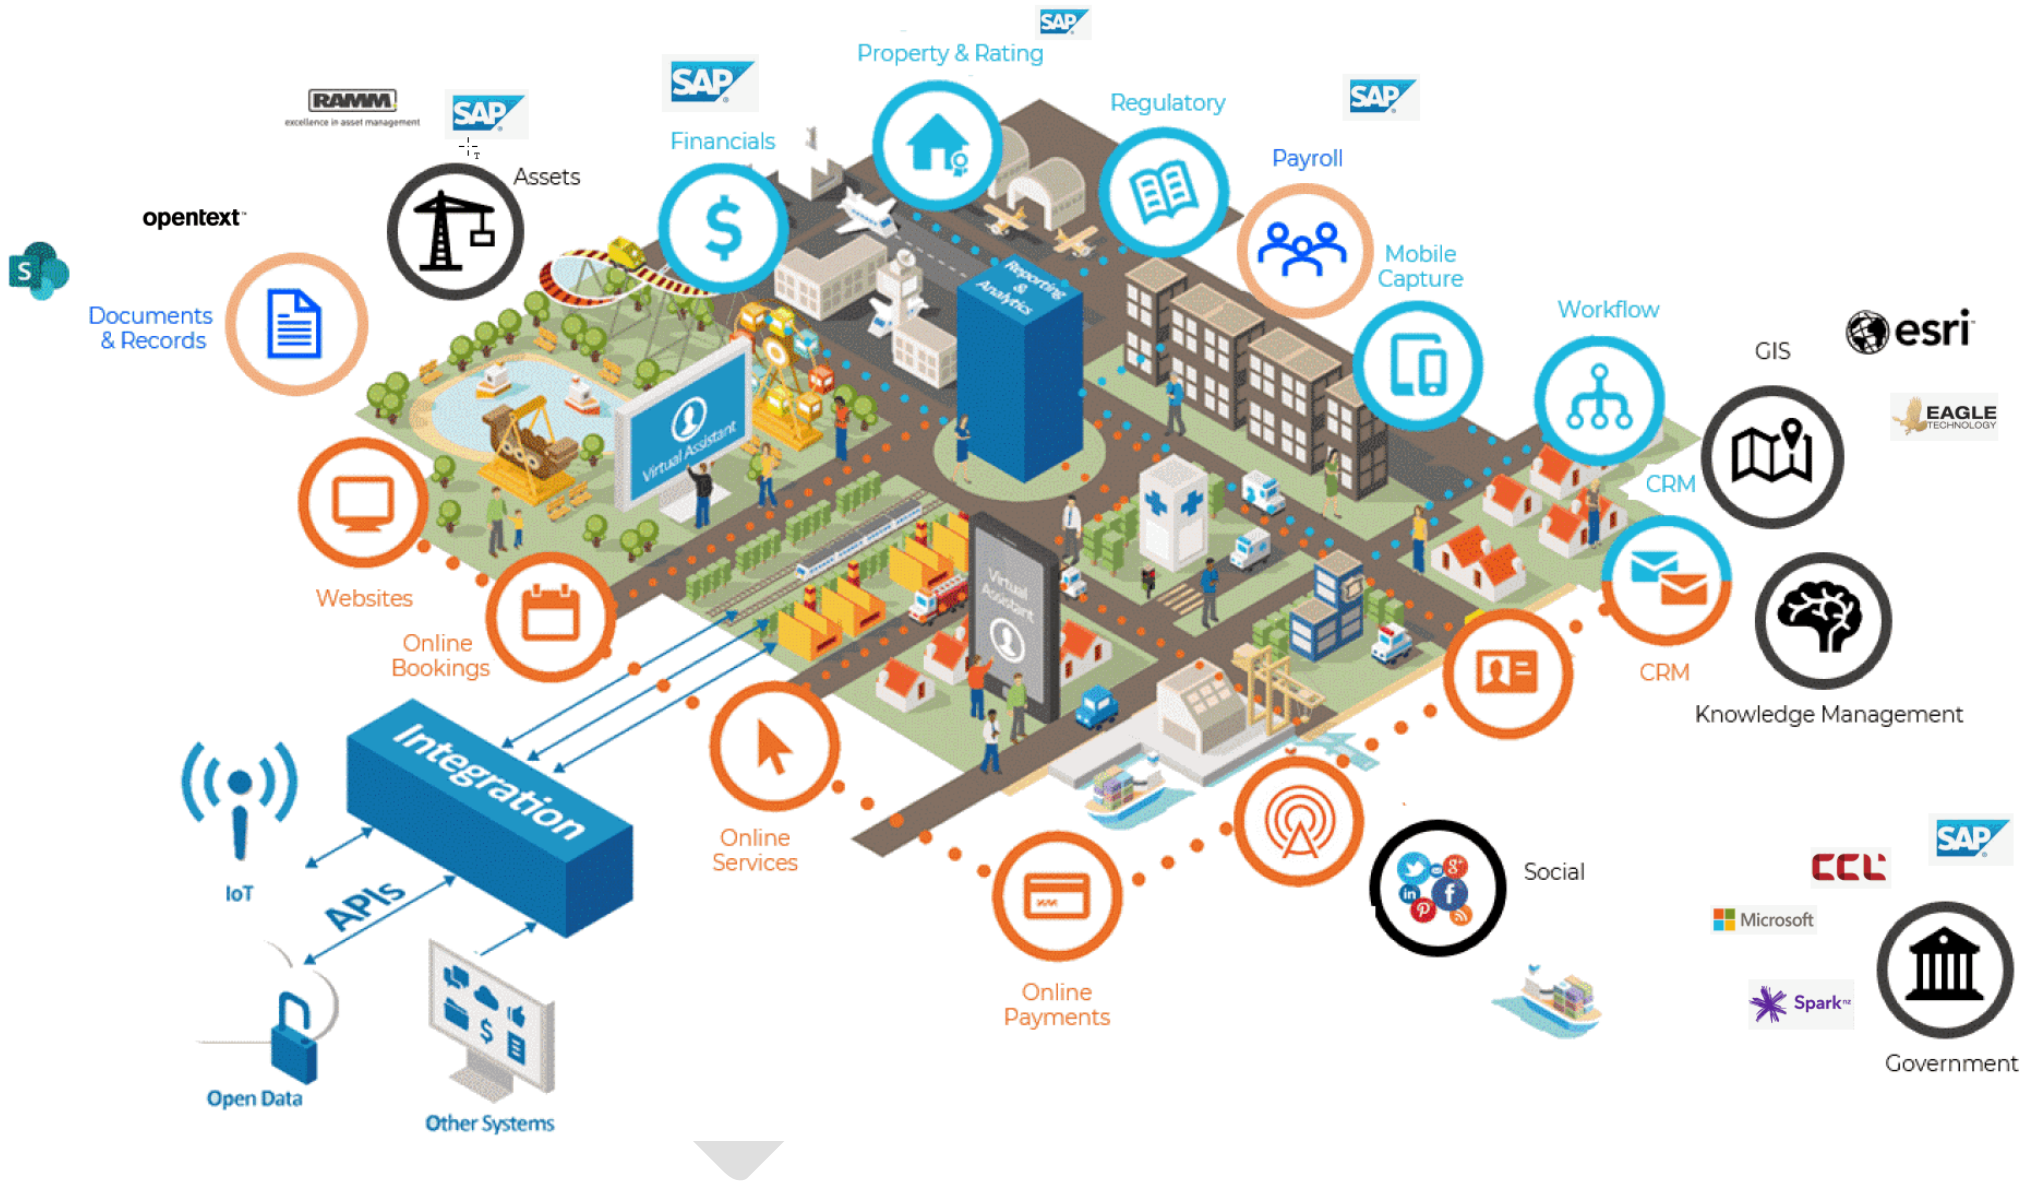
SAP

Property & Rating

RAMM
excellence in asset management

SAP

SAP

Financials

Regulatory

SAP

Payroll

Assets

opentext

Mobile Capture

Documents & Records

Reporting & Analytics

Workflow

GIS

esri

EAGLE TECHNOLOGY

Virtual Assistant

CRM

Websites

Virtual Assistant

Online Bookings

CRM

Knowledge Management

Integration

IoT

APIs

Online Services

Social

SAP

CCL

Microsoft

Online Payments

Spark

Open Data

Other Systems

Government